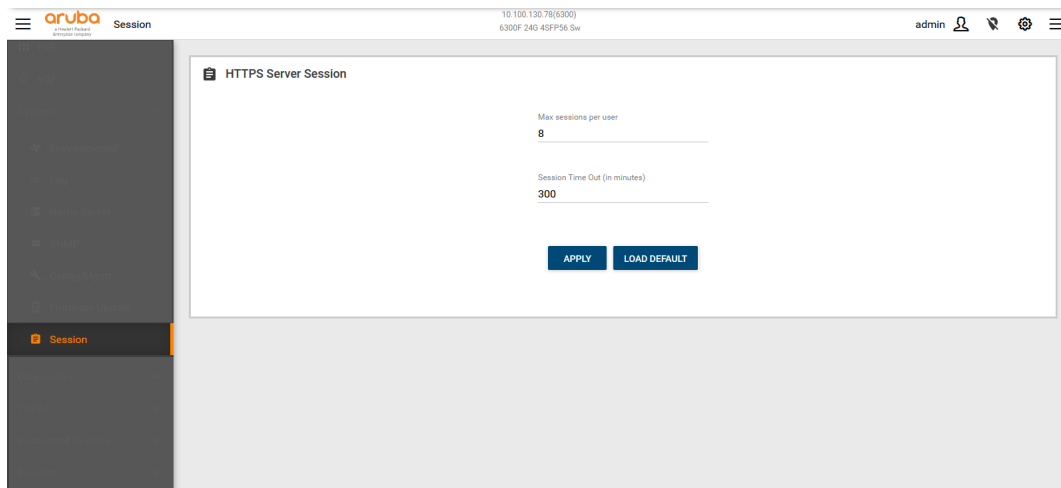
aruba
a Hewlett Packard Enterprise company
Session

10.100.130.78(6300)
6300F 24G 4SFP56 Sw

admin

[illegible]
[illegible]
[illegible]
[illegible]
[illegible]
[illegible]
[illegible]
Session

HTTPS Server Session

Max sessions per user
8

Session Time Out (in minutes)
300

APPLY
LOAD DEFAULT